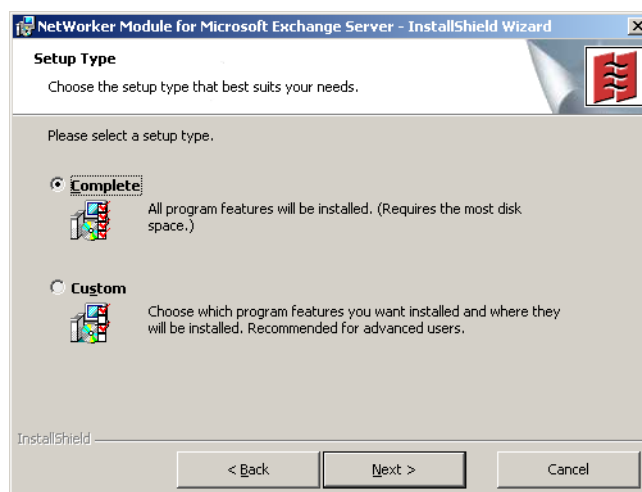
NetWorker Module for Microsoft Exchange Server - InstallShield Wizard

Setup Type

Choose the setup type that best suits your needs.

Please select a setup type.

Complete

All program features will be installed. (Requires the most disk space.)

Custom

Choose which program features you want installed and where they will be installed. Recommended for advanced users.

InstallShield

< Back

Next >

Cancel